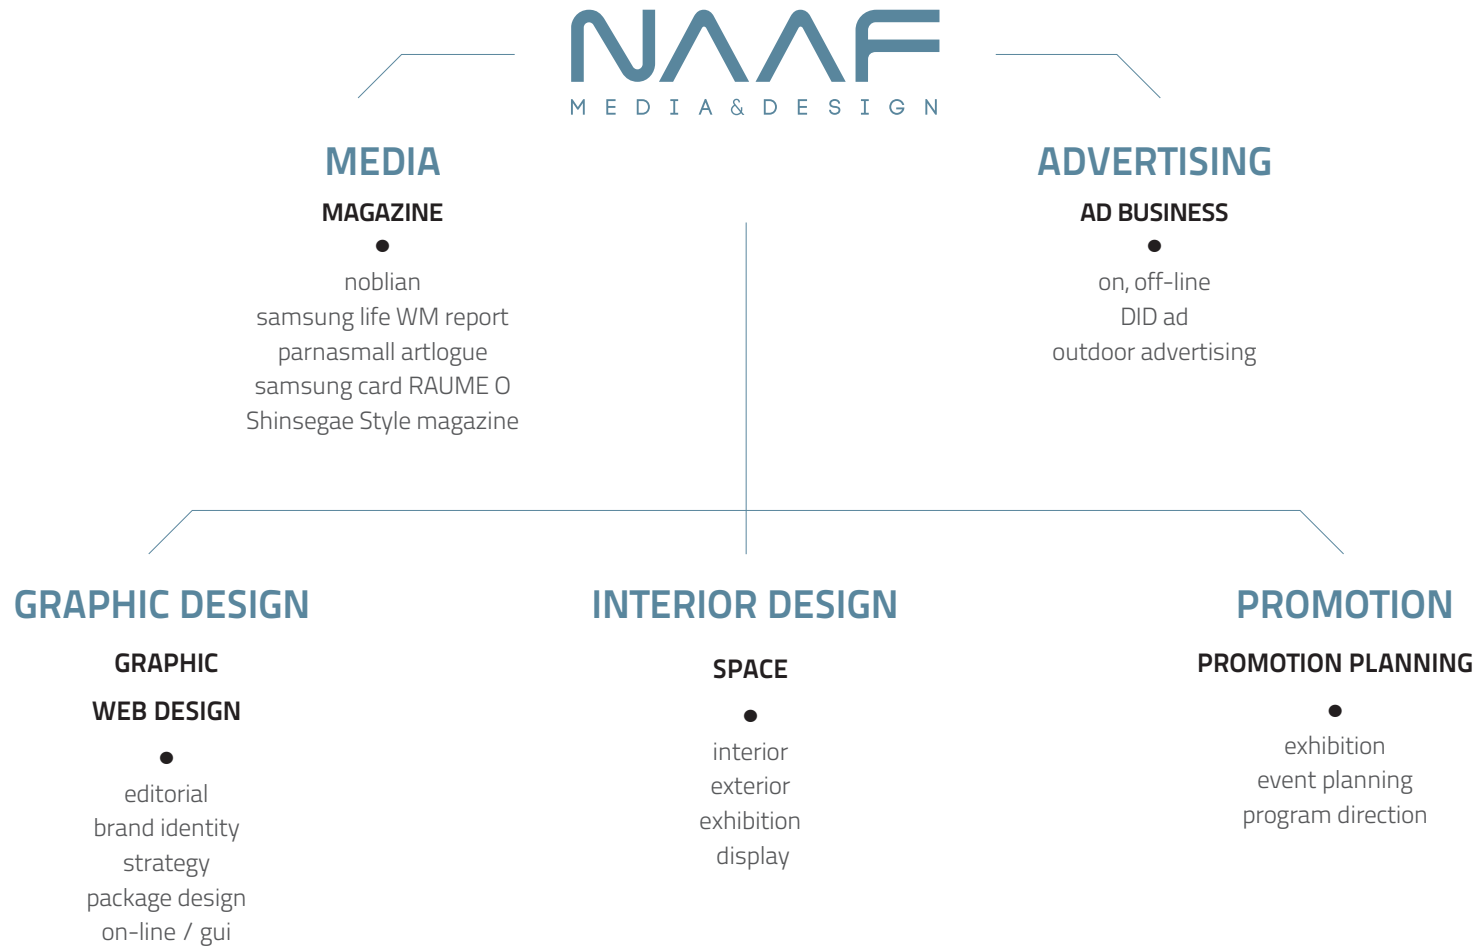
NAAF
MEDIA & DESIGN

MEDIA
MAGAZINE
●
noblian
samsung life WM report
parnasmall artlogue
samsung card RAUME O
Shinsegae Style magazine

ADVERTISING
AD BUSINESS
●
on, off-line
DID ad
outdoor advertising

GRAPHIC DESIGN
GRAPHIC
WEB DESIGN
●
editorial
brand identity
strategy
package design
on-line / gui

INTERIOR DESIGN
SPACE
●
interior
exterior
exhibition
display

PROMOTION
PROMOTION PLANNING
●
exhibition
event planning
program direction